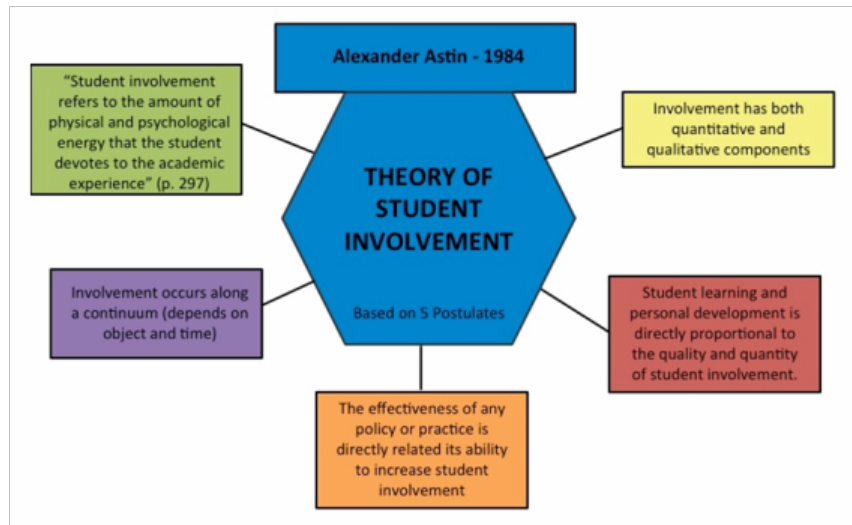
Alexander Astin - 1984

THEORY OF STUDENT INVOLVEMENT

Based on 5 Postulates

"Student involvement refers to the amount of physical and psychological energy that the student devotes to the academic experience" (p. 297)

Involvement has both quantitative and qualitative components

Involvement occurs along a continuum (depends on object and time)

Student learning and personal development is directly proportional to the quality and quantity of student involvement.

The effectiveness of any policy or practice is directly related its ability to increase student involvement